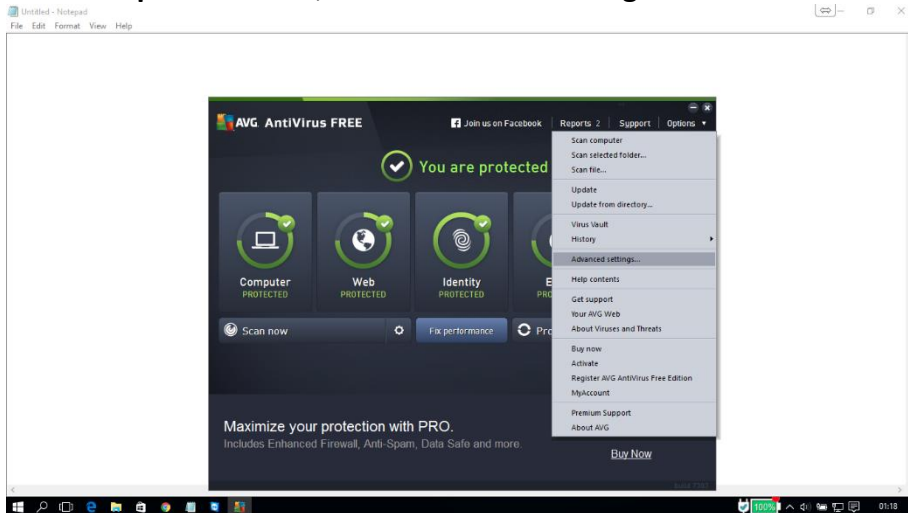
Untitled - Notepad
File Edit Format View Help

AVG AntiVirus FREE

Join us on Facebook Reports 2 Support Options

You are protected

Computer
PROTECTED

Web
PROTECTED

Identity
PROTECTED

E
PRO

Scan now

Fix performance

Pro

Maximize your protection with PRO.
Includes Enhanced Firewall, Anti-Spam, Data Safe and more.

Buy Now

Scan computer
Scan selected folder...
Scan file...
Update
Update from directory...
Virus Vault
History
Advanced settings...
Help contents
Get support
Your AVG Web
About Viruses and Threats
Buy now
Activate
Register AVG AntiVirus Free Edition
MyAccount
Premium Support
About AVG

100%

01:18